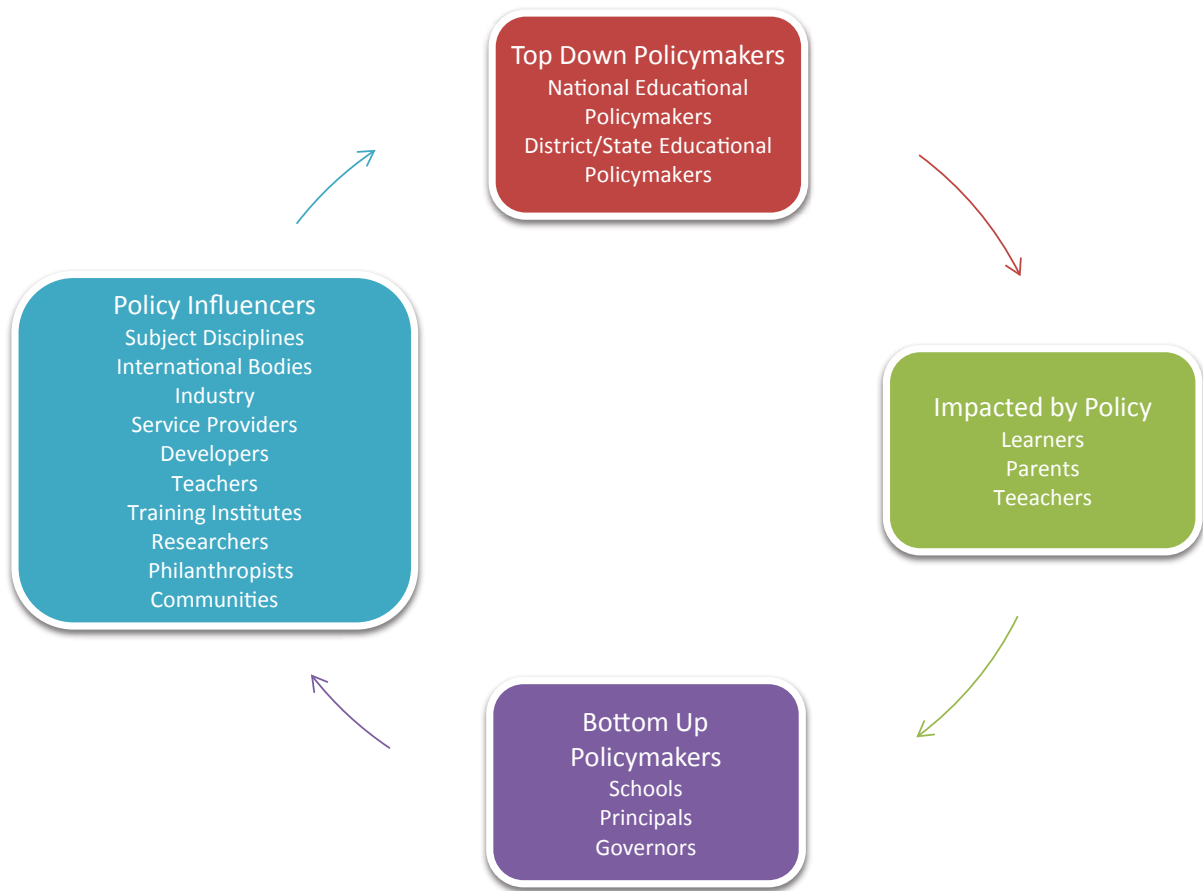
Top Down Policymakers
National Educational Policymakers
District/State Educational Policymakers

Impacted by Policy
Learners
Parents
Teeachers

Bottom Up Policymakers
Schools
Principals
Governors

Policy Influencers
Subject Disciplines
International Bodies
Industry
Service Providers
Developers
Teachers
Training Institutes
Researchers
Philanthropists
Communities